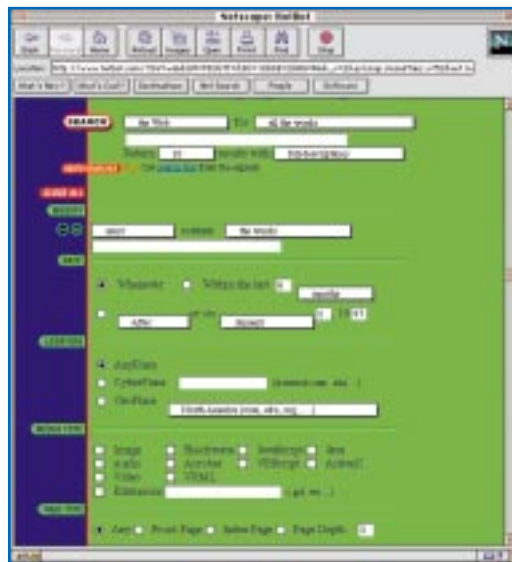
Netscape: HotBot

Back Forward Home Reload Images Open Print Find Stop

Location: http://www.hotbot.com/

What's New? What's Cool? Destinations Net Search People Software

SEARCH the Web for all the words

Return 10 results with full descriptions

Use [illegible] for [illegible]

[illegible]

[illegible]

must contain the words

DATE

Whenever Within the last 6 months

After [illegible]

LOCATION

Anywhere

CyberPlace (domain.com, edu, ...)

GeoPlace North America (.com, .edu, .org, ...)

MEDIA TYPE

Image Shockwave JavaScript Java

Audio Acrobat VBScript ActiveX

Video VRML

Extension (.gif, etc...)

PAGE TYPE

Any Front Page Index Page Page Depth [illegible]